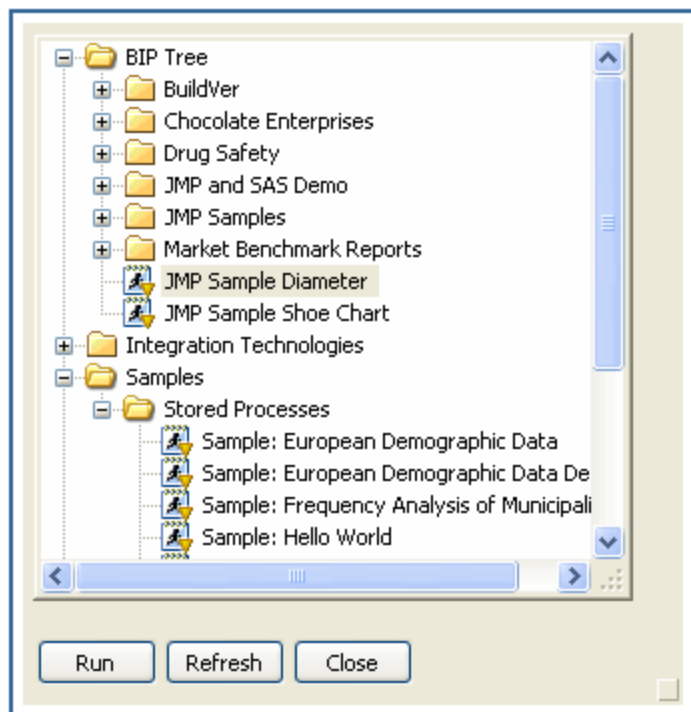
BIP Tree
BuildVer
Chocolate Enterprises
Drug Safety
JMP and SAS Demo
JMP Samples
Market Benchmark Reports
JMP Sample Diameter
JMP Sample Shoe Chart
Integration Technologies
Samples
Stored Processes
Sample: European Demographic Data
Sample: European Demographic Data De
Sample: Frequency Analysis of Municipali
Sample: Hello World

Run
Refresh
Close